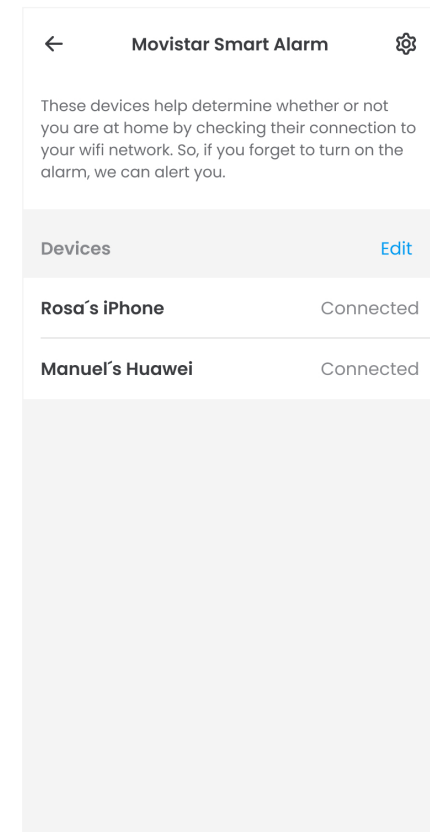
←

Movistar Smart Alarm

These devices help determine whether or not you are at home by checking their connection to your wifi network. So, if you forget to turn on the alarm, we can alert you.

Devices Edit

Rosa´s iPhone Connected

Manuel´s Huawei Connected